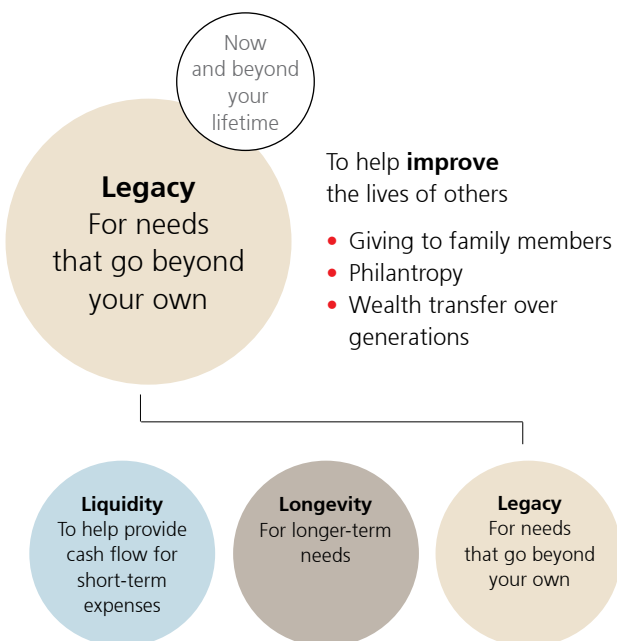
Now and beyond your lifetime

**Legacy**
For needs that go beyond your own

To help **improve** the lives of others

- Giving to family members
- Philantropy
- Wealth transfer over generations

**Liquidity**
To help provide cash flow for short-term expenses

**Longevity**
For longer-term needs

**Legacy**
For needs that go beyond your own